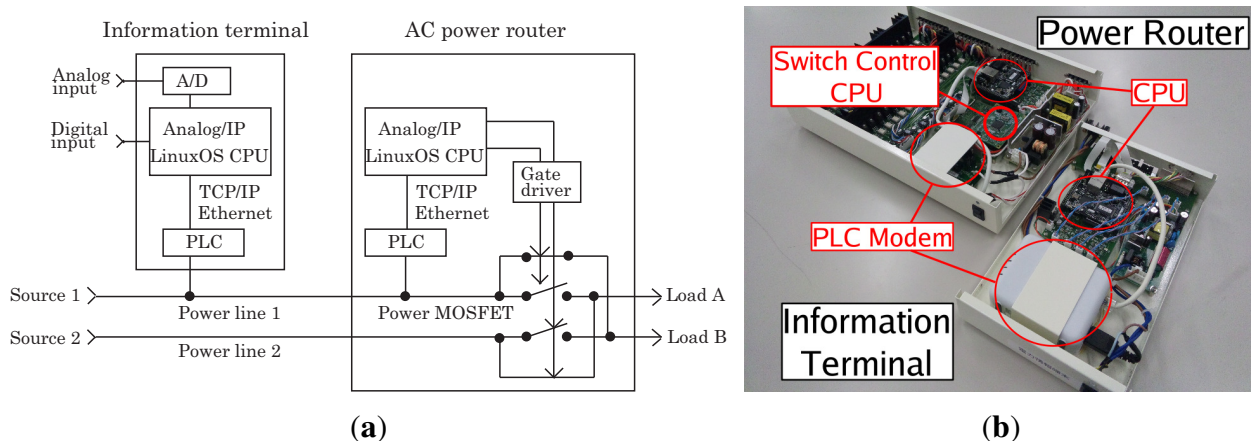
Information terminal

AC power router

Analog input

A/D

Digital input

Analog/IP LinuxOS CPU

TCP/IP Ethernet

PLC

Analog/IP LinuxOS CPU

Gate driver

TCP/IP Ethernet

PLC

Source 1

Power line 1

Power MOSFET

Load A

Source 2

Power line 2

Load B

(a)

Power Router

Switch Control CPU

CPU

PLC Modem

Information Terminal

(b)